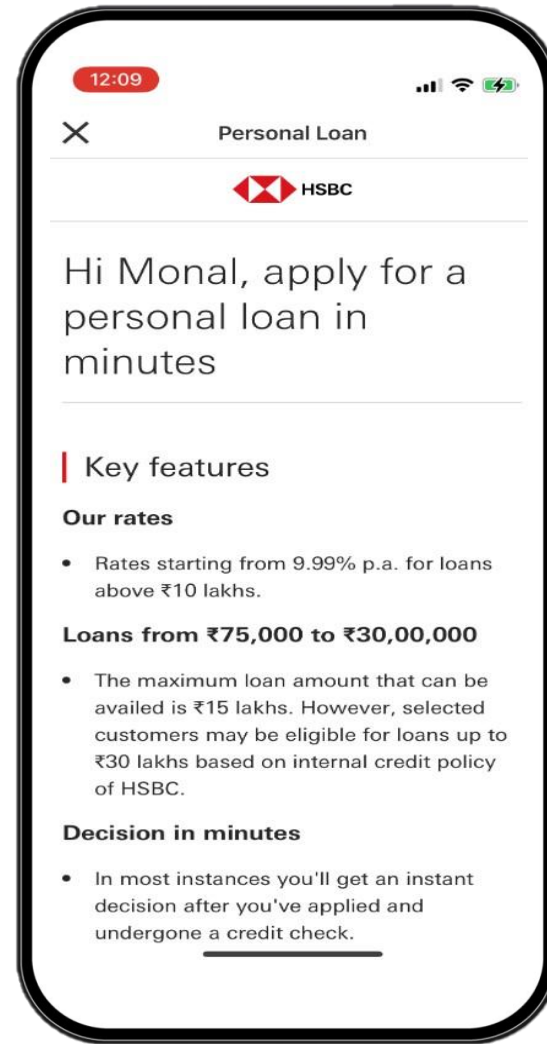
12:09

×

Personal Loan

HSBC

Hi Monal, apply for a personal loan in minutes

Key features

Our rates

• Rates starting from 9.99% p.a. for loans above ₹10 lakhs.

Loans from ₹75,000 to ₹30,00,000

• The maximum loan amount that can be availed is ₹15 lakhs. However, selected customers may be eligible for loans up to ₹30 lakhs based on internal credit policy of HSBC.

Decision in minutes

• In most instances you'll get an instant decision after you've applied and undergone a credit check.